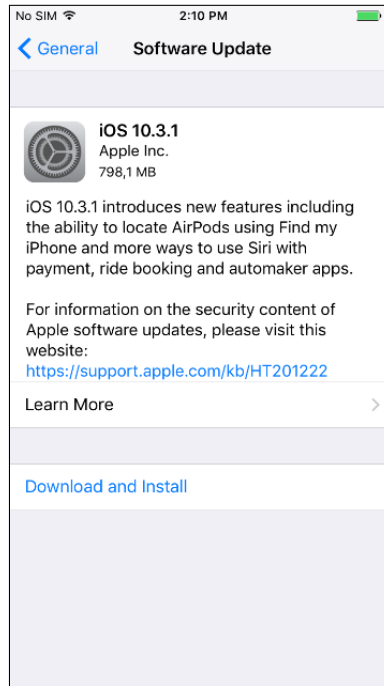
No SIM
2:10 PM

General
Software Update

iOS 10.3.1
Apple Inc.
798,1 MB

iOS 10.3.1 introduces new features including the ability to locate AirPods using Find my iPhone and more ways to use Siri with payment, ride booking and automaker apps.

For information on the security content of Apple software updates, please visit this website:
https://support.apple.com/kb/HT201222

Learn More

Download and Install